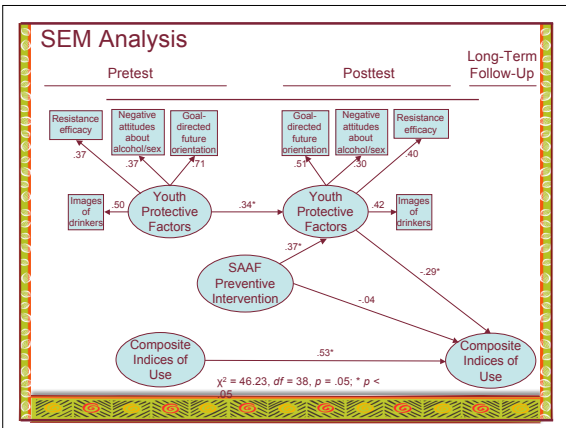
SEM Analysis

Pretest

Posttest

Long-Term Follow-Up

Resistance efficacy

Negative attitudes about alcohol/sex

Goal-directed future orientation

Goal-directed future orientation

Negative attitudes about alcohol/sex

Resistance efficacy

.37

.37

.71

.51

.30

.40

Images of drinkers

.50

Youth Protective Factors

.34*

Youth Protective Factors

.42

Images of drinkers

.37*

SAAF Preventive Intervention

-.29*

-.04

Composite Indices of Use

.53*

Composite Indices of Use

$\chi^2 = 46.23$, $df = 38$, $p = .05$; * $p < .05$